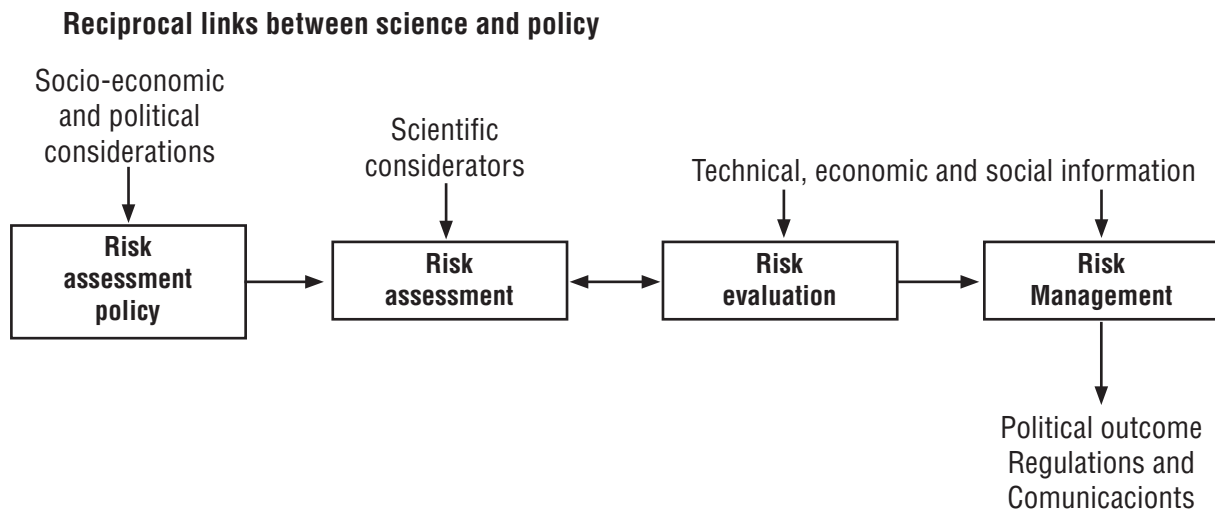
Reciprocal links between science and policy

Socio-economic and political considerations

Risk assessment policy

Scientific considerators

Risk assessment

Technical, economic and social information

Risk evaluation

Risk Management

Political outcome Regulations and Comunicacionts